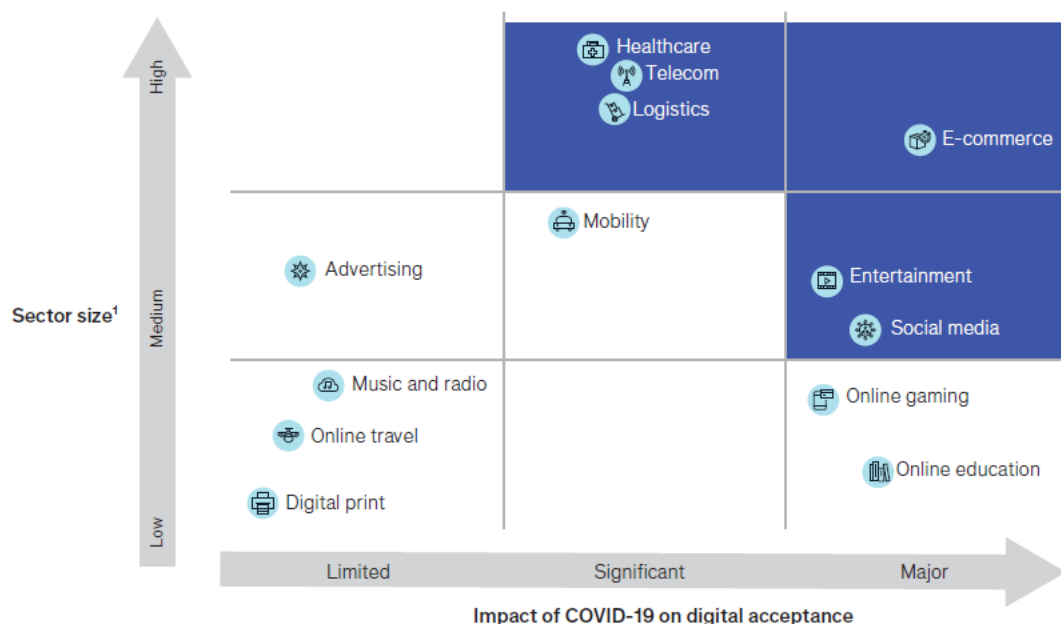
High
Medium
Low
Sector size$^1$

Healthcare
Telecom
Logistics
E-commerce
Mobility
Advertising
Entertainment
Social media
Music and radio
Online travel
Digital print
Online gaming
Online education

Limited
Significant
Major
Impact of COVID-19 on digital acceptance